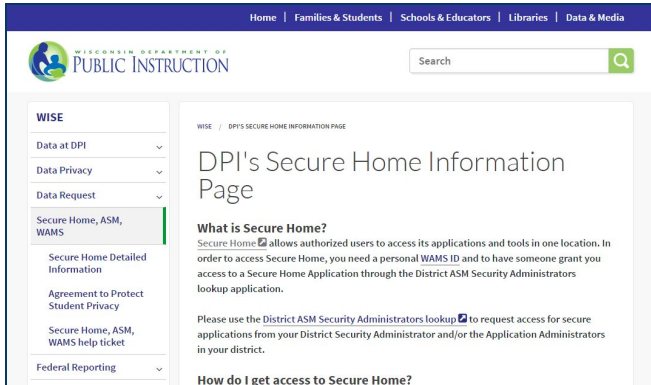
Home | Families & Students | Schools & Educators | Libraries | Data & Media

WISCONSIN DEPARTMENT OF PUBLIC INSTRUCTION

Search

WISE

Data at DPI

Data Privacy

Data Request

Secure Home, ASM, WAMS

Secure Home Detailed Information

Agreement to Protect Student Privacy

Secure Home, ASM, WAMS help ticket

Federal Reporting

WISE / DPI'S SECURE HOME INFORMATION PAGE

DPI's Secure Home Information Page

What is Secure Home?

Secure Home allows authorized users to access its applications and tools in one location. In order to access Secure Home, you need a personal WAMS ID and to have someone grant you access to a Secure Home Application through the District ASM Security Administrators lookup application.

Please use the District ASM Security Administrators lookup to request access for secure applications from your District Security Administrator and/or the Application Administrators in your district.

How do I get access to Secure Home?